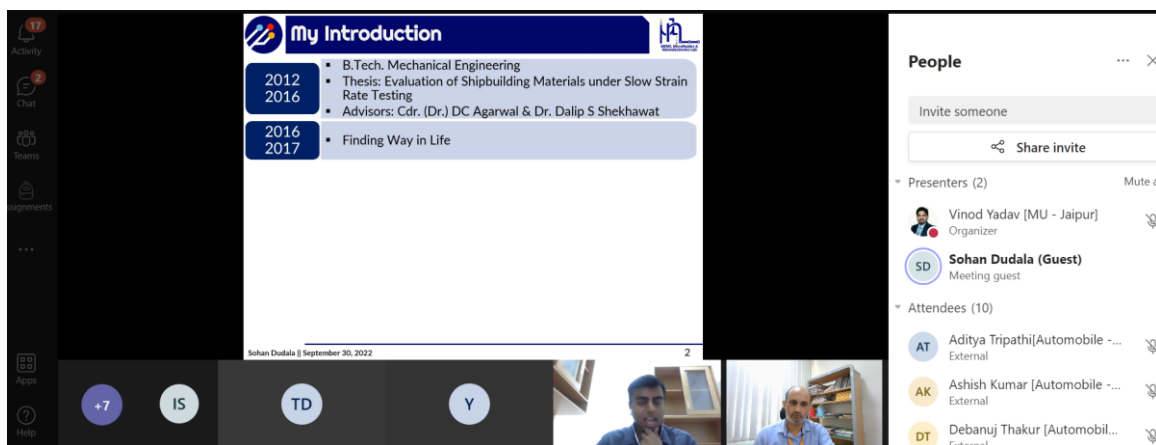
17
Activity
2
Chat
Teams
ssignments
...
Apps
Help

My Introduction

2012
2016

- B.Tech. Mechanical Engineering
- Thesis: Evaluation of Shipbuilding Materials under Slow Strain Rate Testing
- Advisors: Cdr. (Dr.) DC Agarwal & Dr. Dalip S Shekhawat

2016
2017

- Finding Way in Life

Sohan Dudala || September 30, 2022
2

+7
IS
TD
Y

People
...
Invite someone
Share invite
Presenters (2)
Mute a
Vinod Yadav [MU - Jaipur]
Organizer
SD
Sohan Dudala (Guest)
Meeting guest
Attendees (10)
AT
Aditya Tripathi[Automobile -...
External
AK
Ashish Kumar [Automobile -...
External
DT
Debanuj Thakur [Automobil...
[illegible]